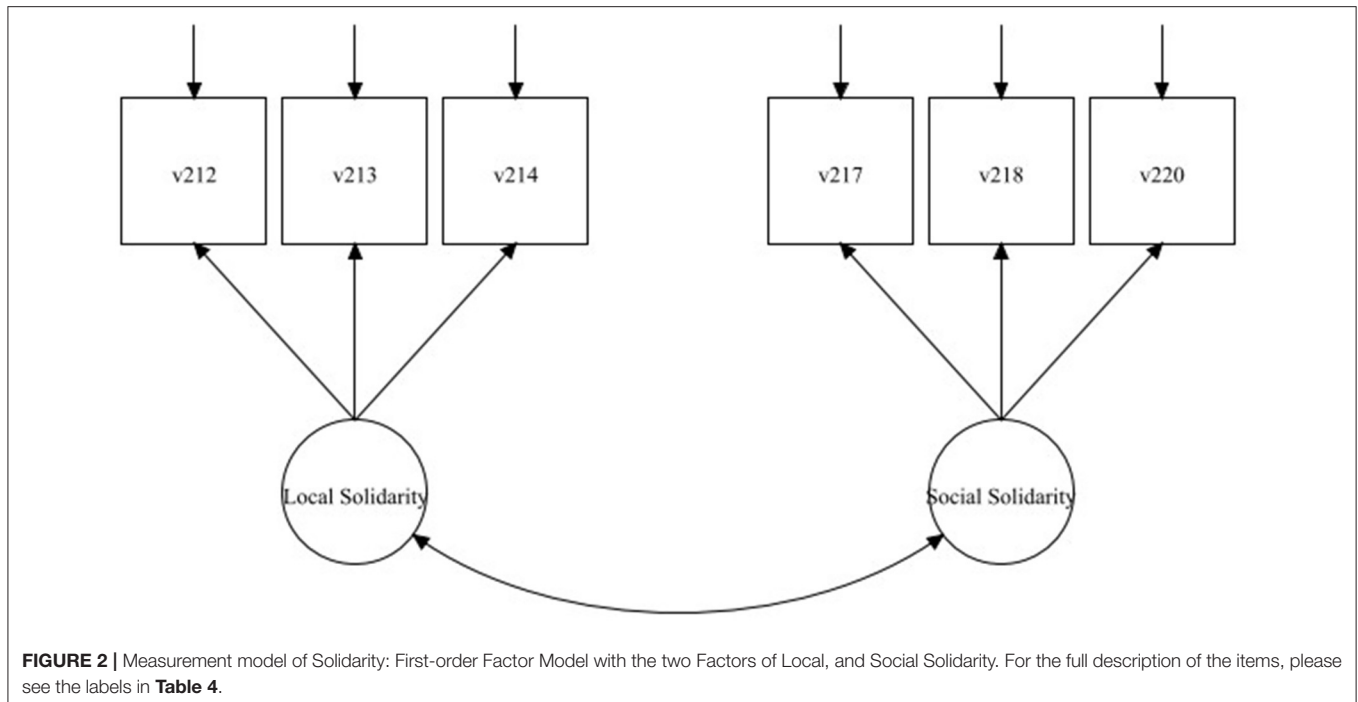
v212
v213
v214
v217
v218
v220
Local Solidarity
Social Solidarity

**FIGURE 2 |** Measurement model of Solidarity: First-order Factor Model with the two Factors of Local, and Social Solidarity. For the full description of the items, please see the labels in **Table 4**.